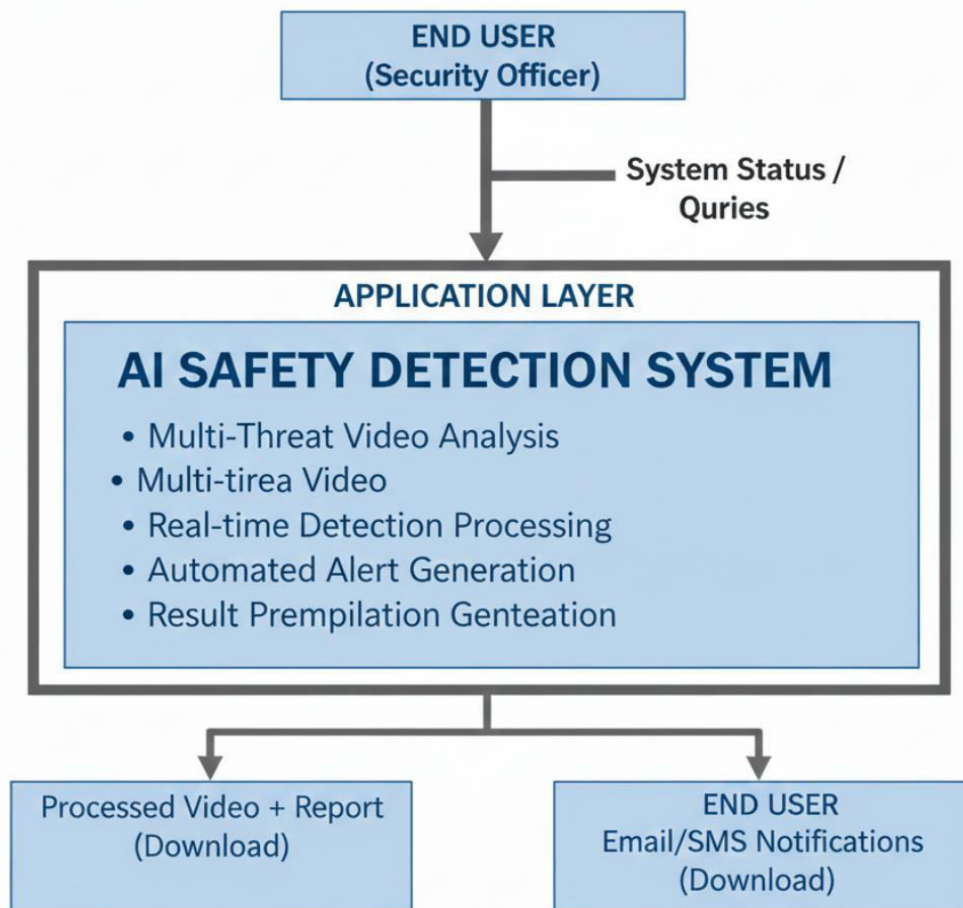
END USER
(Security Officer)

System Status / Quries

APPLICATION LAYER

AI SAFETY DETECTION SYSTEM

• Multi-Threat Video Analysis
• Multi-tirea Video
• Real-time Detection Processing
• Automated Alert Generation
• Result Prempilation Genteation

Processed Video + Report
(Download)

END USER
Email/SMS Notifications
(Download)